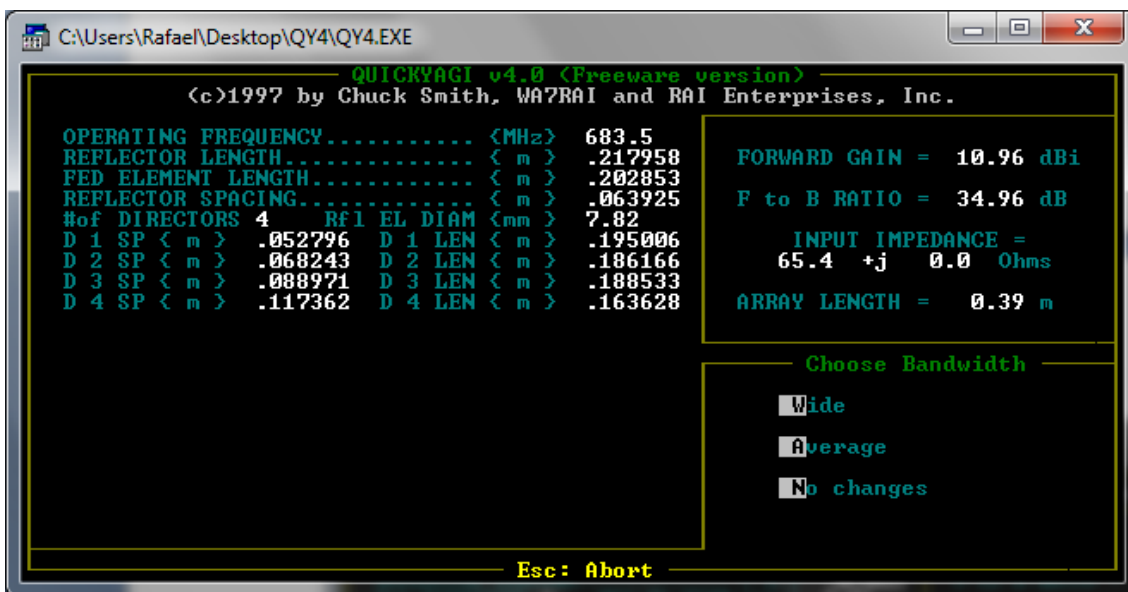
C:\Users\Rafael\Desktop\QY4\QY4.EXE

QUICKYAGI v4.0 (Freeware version)
(c)1997 by Chuck Smith, WA7RAI and RAI Enterprises, Inc.

OPERATING FREQUENCY............ (MHz) 683.5
REFLECTOR LENGTH............... ( m ) .217958
FED ELEMENT LENGTH............. ( m ) .202853
REFLECTOR SPACING.............. ( m ) .063925
#of DIRECTORS 4 Rfl EL DIAM (mm ) 7.82
D 1 SP ( m ) .052796 D 1 LEN ( m ) .195006
D 2 SP ( m ) .068243 D 2 LEN ( m ) .186166
D 3 SP ( m ) .088971 D 3 LEN ( m ) .188533
D 4 SP ( m ) .117362 D 4 LEN ( m ) .163628

FORWARD GAIN = 10.96 dBi

F to B RATIO = 34.96 dB

INPUT IMPEDANCE =
65.4 +j 0.0 Ohms

ARRAY LENGTH = 0.39 m

Choose Bandwidth

Wide

Average

No changes

Esc: Abort